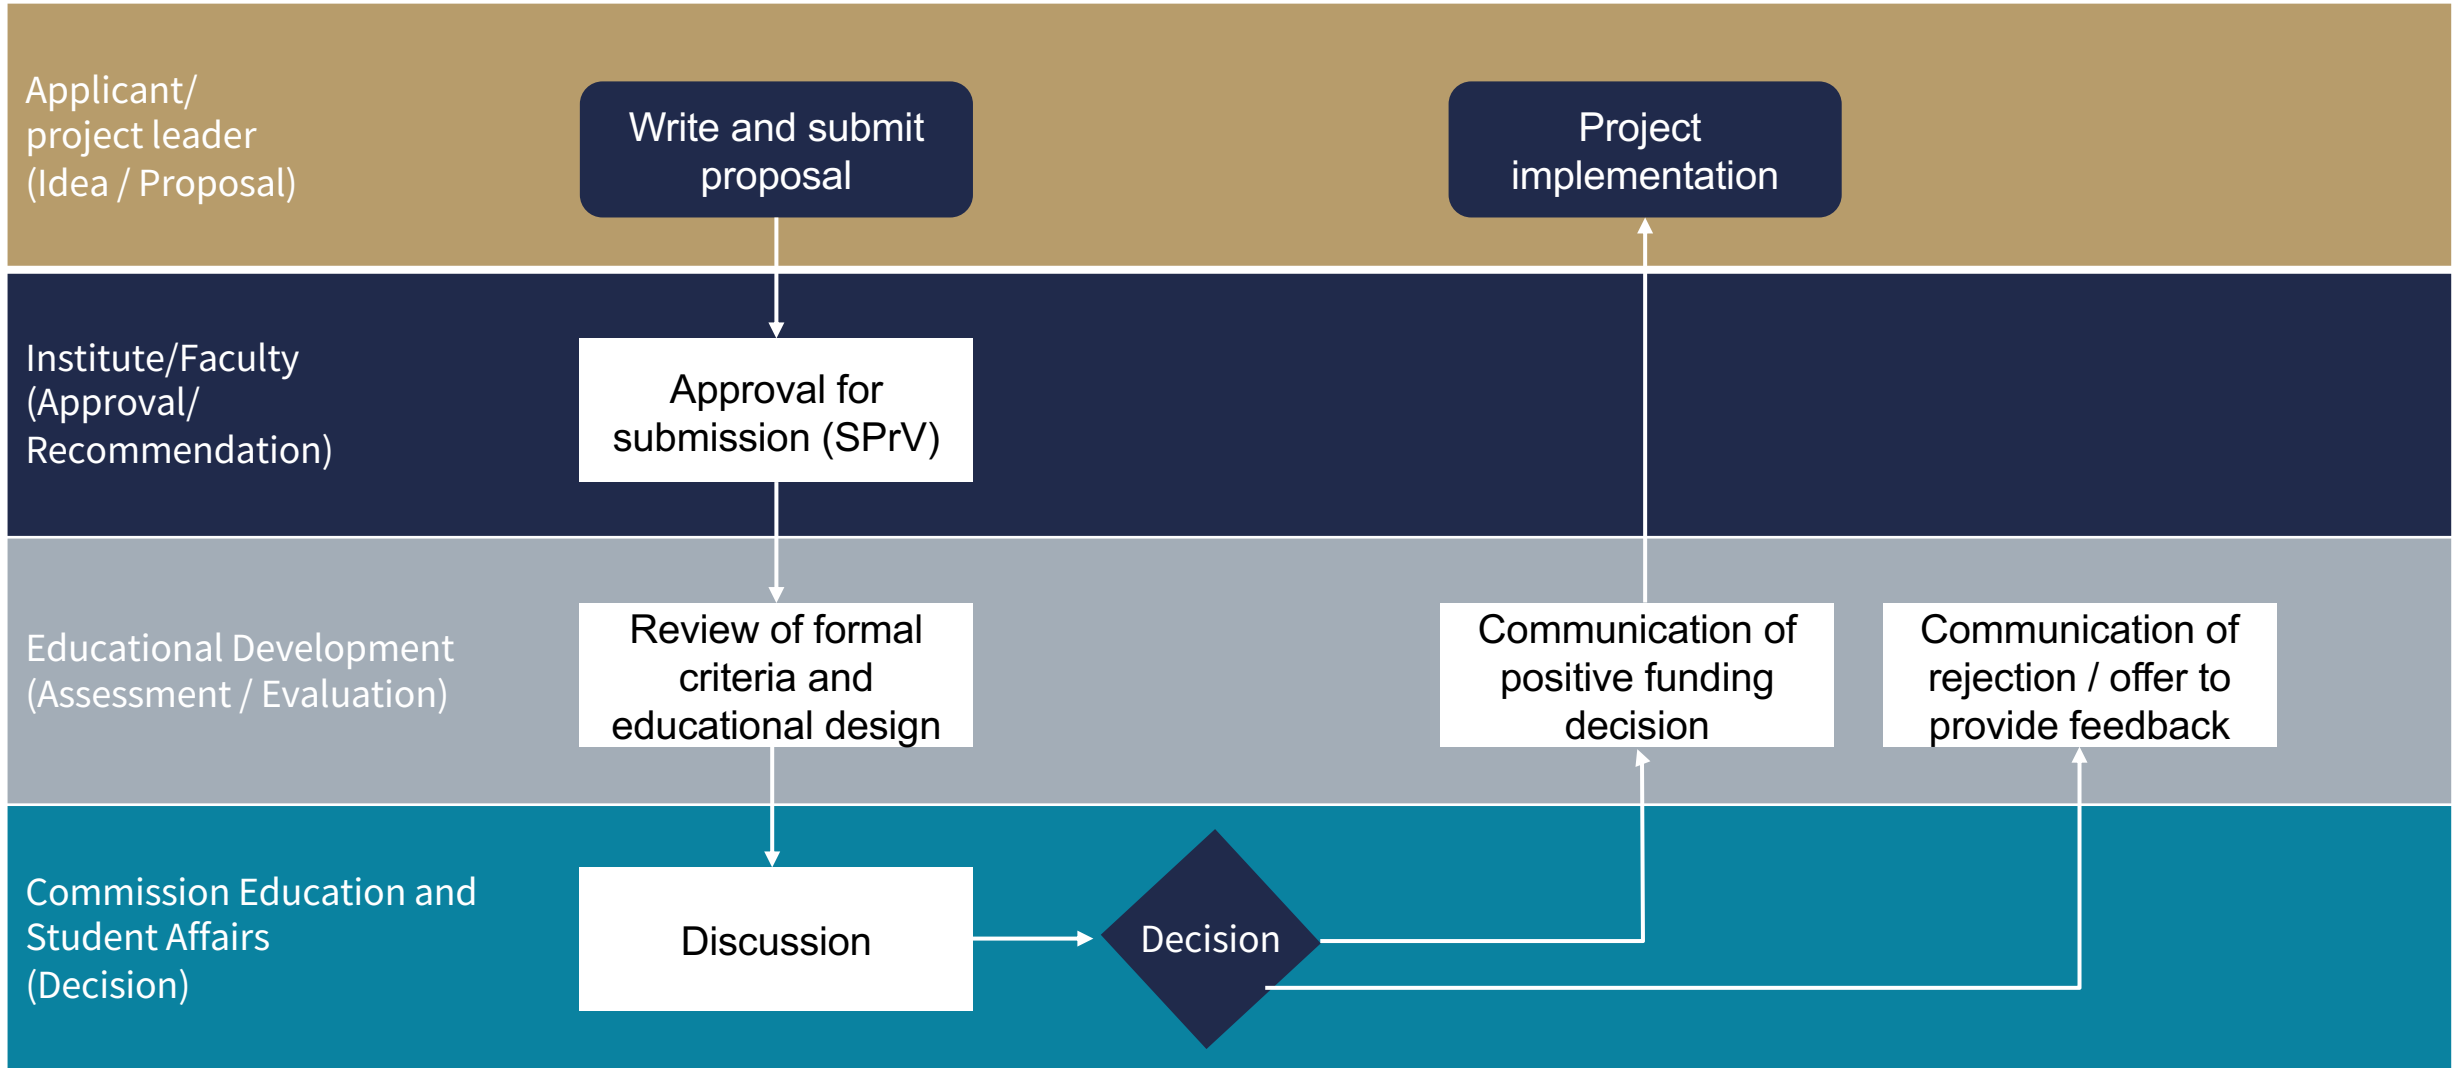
Applicant/ project leader (Idea / Proposal)

Write and submit proposal

Project implementation

Institute/Faculty (Approval/ Recommendation)

Approval for submission (SPrV)

Educational Development (Assessment / Evaluation)

Review of formal criteria and educational design

Communication of positive funding decision

Communication of rejection / offer to provide feedback

Commission Education and Student Affairs (Decision)

Discussion

Decision